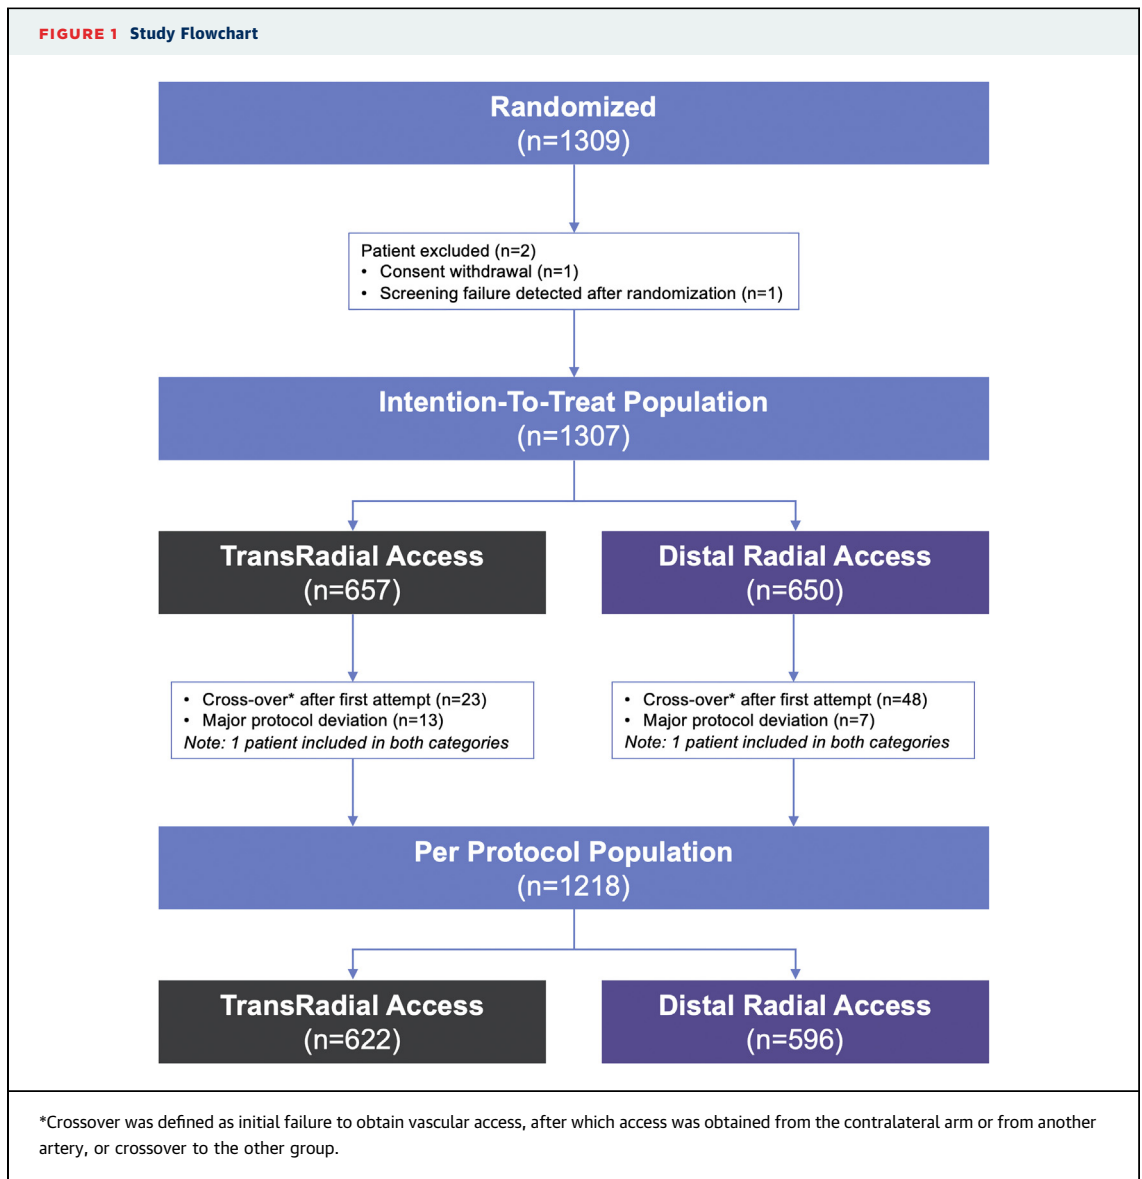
FIGURE 1 Study Flowchart

Randomized
(n=1309)

Patient excluded (n=2)
• Consent withdrawal (n=1)
• Screening failure detected after randomization (n=1)

Intention-To-Treat Population
(n=1307)

TransRadial Access
(n=657)

Distal Radial Access
(n=650)

• Cross-over* after first attempt (n=23)
• Major protocol deviation (n=13)
Note: 1 patient included in both categories

• Cross-over* after first attempt (n=48)
• Major protocol deviation (n=7)
Note: 1 patient included in both categories

Per Protocol Population
(n=1218)

TransRadial Access
(n=622)

Distal Radial Access
(n=596)

*Crossover was defined as initial failure to obtain vascular access, after which access was obtained from the contralateral arm or from another artery, or crossover to the other group.